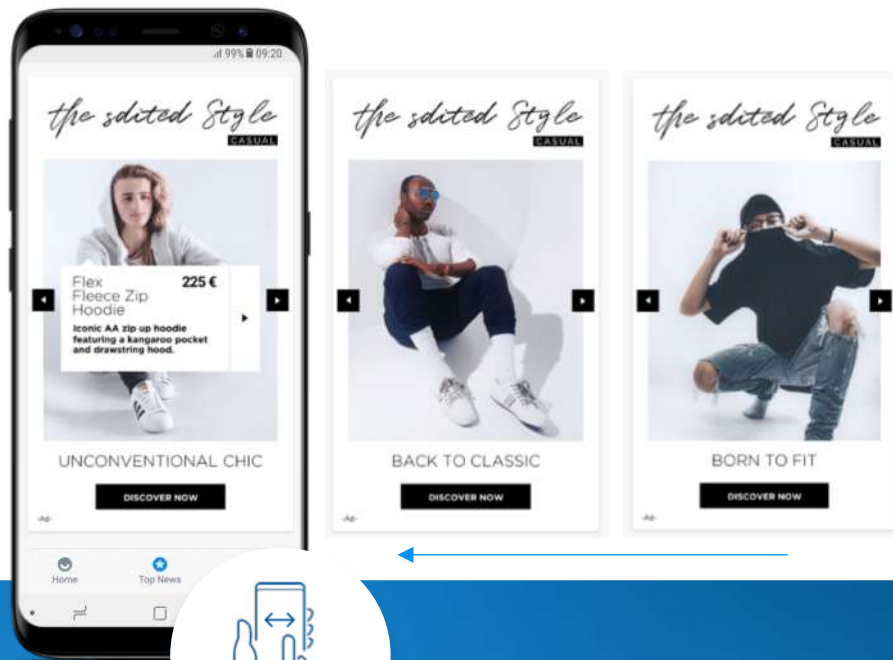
99% 09:20

the edited Style
CASUAL

Flex Fleece Zip Hoodie
225 €
Iconic AA zip up hoodie featuring a kangaroo pocket and drawstring hood.

UNCONVENTIONAL CHIC
DISCOVER NOW
-Ad-

Home
Top News

the edited Style
CASUAL

BACK TO CLASSIC
DISCOVER NOW
-Ad-

the edited Style
CASUAL

BORN TO FIT
DISCOVER NOW
-Ad-